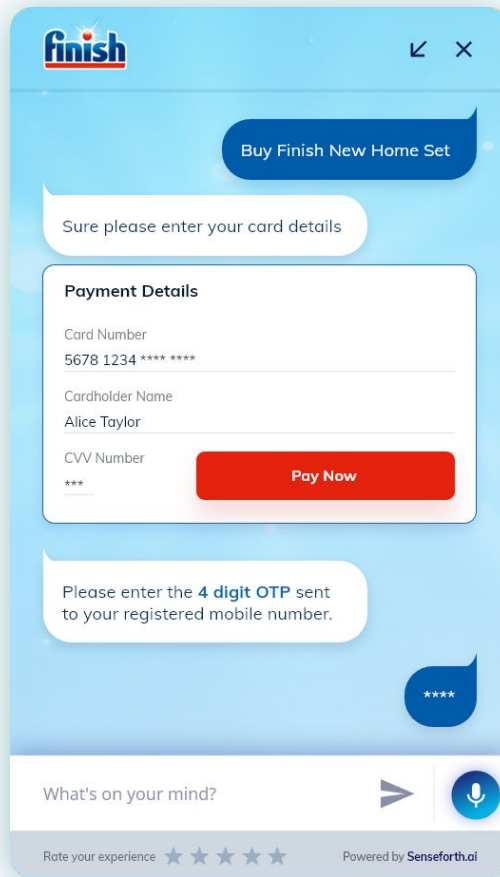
finish

Buy Finish New Home Set

Sure please enter your card details

Payment Details

Card Number
5678 1234 **** ****

Cardholder Name
Alice Taylor

CVV Number
***

Pay Now

Please enter the 4 digit OTP sent to your registered mobile number.

****

What's on your mind?

Rate your experience

Powered by Senseforth.ai